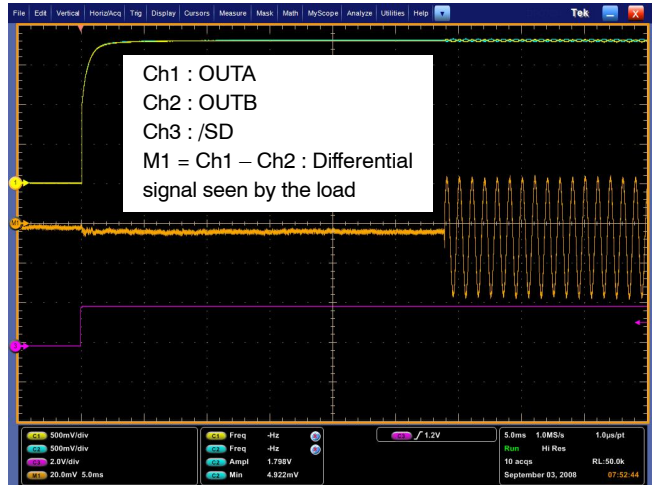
File | Edit | Vertical | Horiz/Acq | Trig | Display | Cursors | Measure | Mask | Math | MyScope | Analyze | Utilities | Help

Tek

Ch1 : OUTA
Ch2 : OUTB
Ch3 : /SD
M1 = Ch1 – Ch2 : Differential signal seen by the load

C1 500mV/div
C2 500mV/div
C3 2.0V/div
M1 20.0mV 5.0ms

C1 Freq -Hz
C2 Freq -Hz
C1 Ampl 1.798V
C2 Min 4.922mV

C3 1.2V

5.0ms 1.0MS/s 1.0µs/pt
Run Hi Res
10 acqs RL:50.0k
September 03, 2008 07:52:44